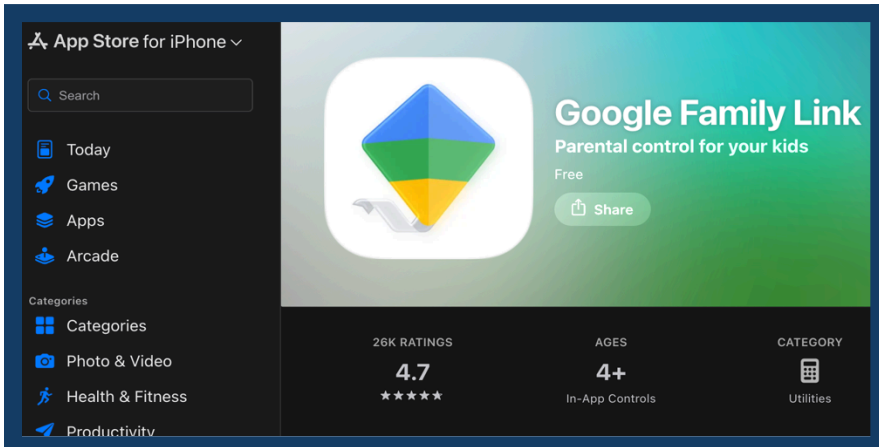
App Store for iPhone

Search

Today

Games

Apps

Arcade

Categories

Categories

Photo & Video

Health & Fitness

Productivity

Google Family Link

Parental control for your kids

Free

Share

26K RATINGS

4.7

★★★★★

AGES

4+

In-App Controls

CATEGORY

Utilities